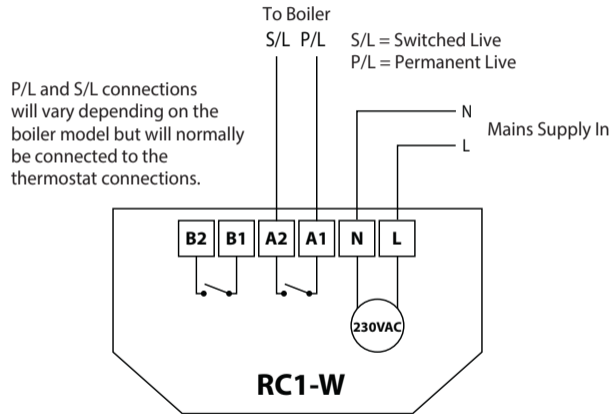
To Boiler
S/L P/L

S/L = Switched Live
P/L = Permanent Live

P/L and S/L connections will vary depending on the boiler model but will normally be connected to the thermostat connections.

N
L
Mains Supply In

B2 B1 A2 A1 N L

230VAC

RC1-W